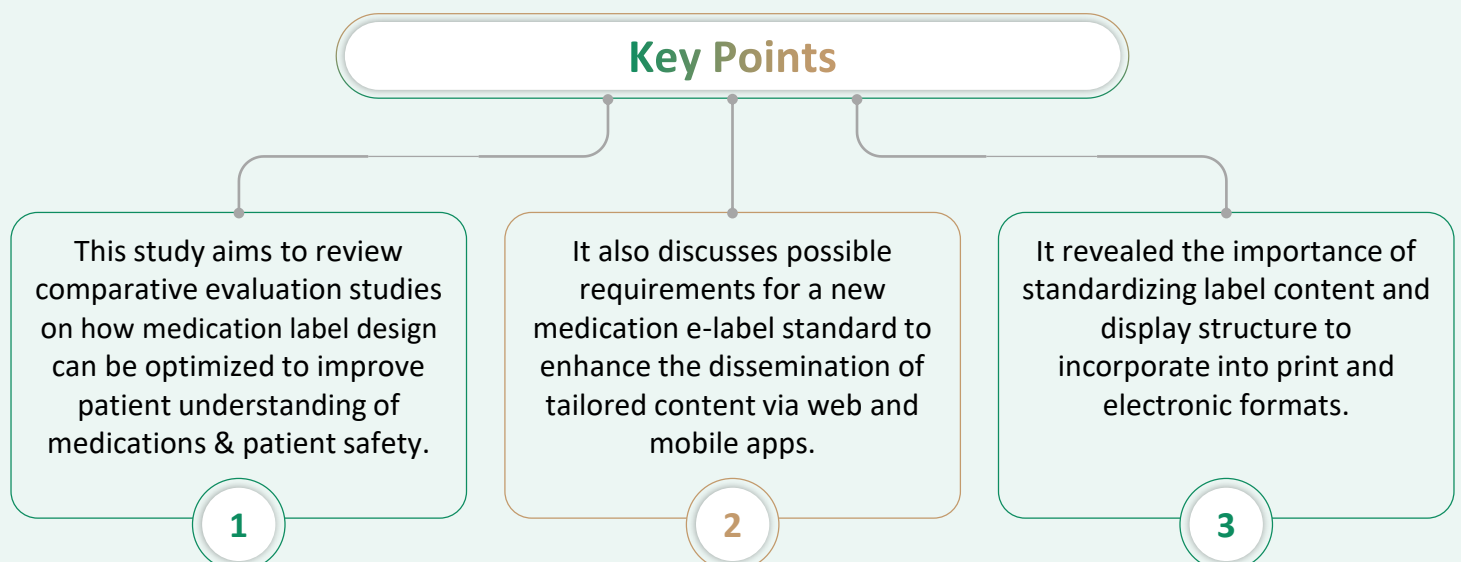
Key Points

This study aims to review comparative evaluation studies on how medication label design can be optimized to improve patient understanding of medications & patient safety.

1

It also discusses possible requirements for a new medication e-label standard to enhance the dissemination of tailored content via web and mobile apps.

2

It revealed the importance of standardizing label content and display structure to incorporate into print and electronic formats.

3